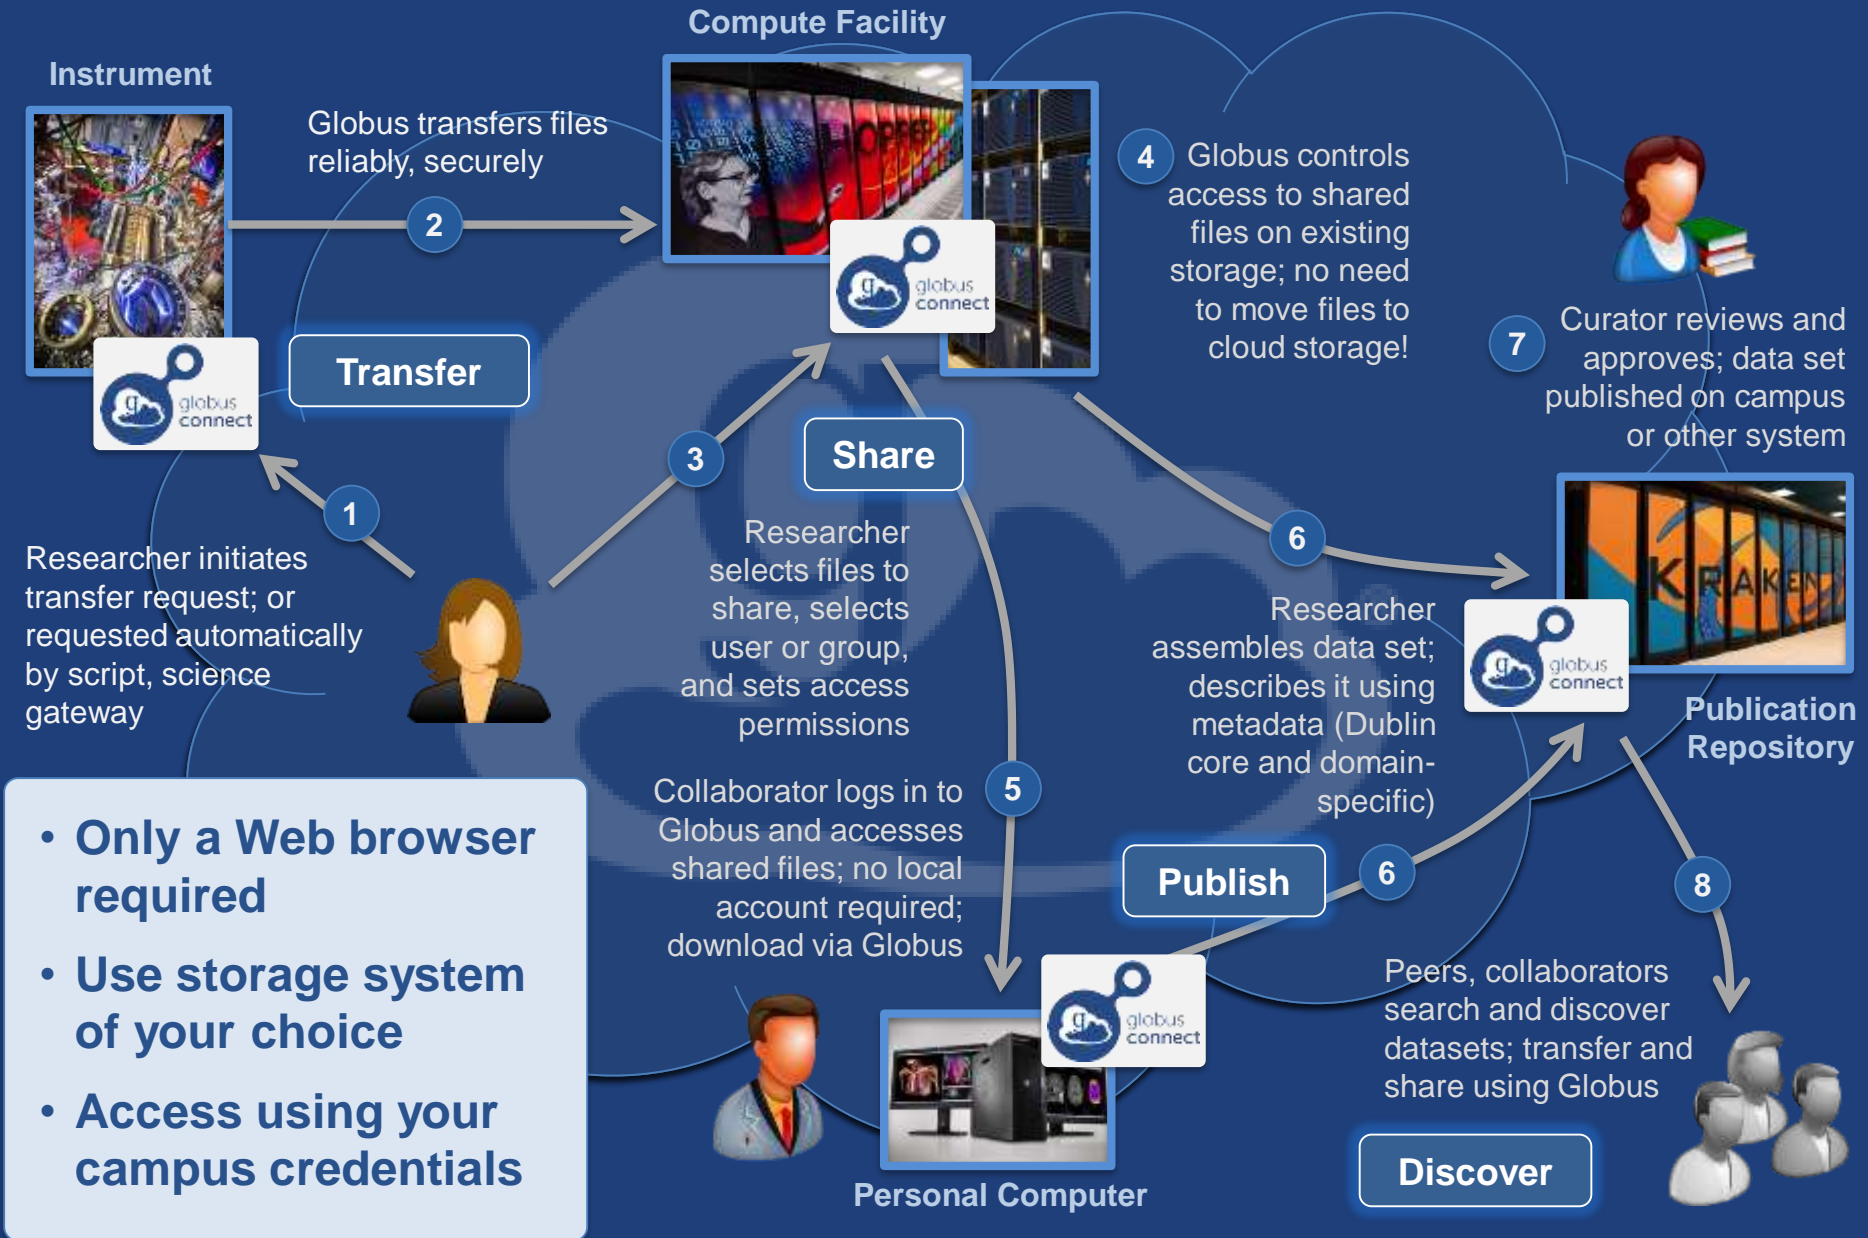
Compute Facility

Instrument

Globus transfers files reliably, securely

2

globus connect

Transfer

4 Globus controls access to shared files on existing storage; no need to move files to cloud storage!

7 Curator reviews and approves; data set published on campus or other system

3

Share

1

Researcher initiates transfer request; or requested automatically by script, science gateway

Researcher selects files to share, selects user or group, and sets access permissions

6

Researcher assembles data set; describes it using metadata (Dublin core and domain-specific)

Publication Repository

Collaborator logs in to Globus and accesses shared files; no local account required; download via Globus

5

Publish

6

8

• Only a Web browser required

• Use storage system of your choice

• Access using your campus credentials

Peers, collaborators search and discover datasets; transfer and share using Globus

Personal Computer

Discover